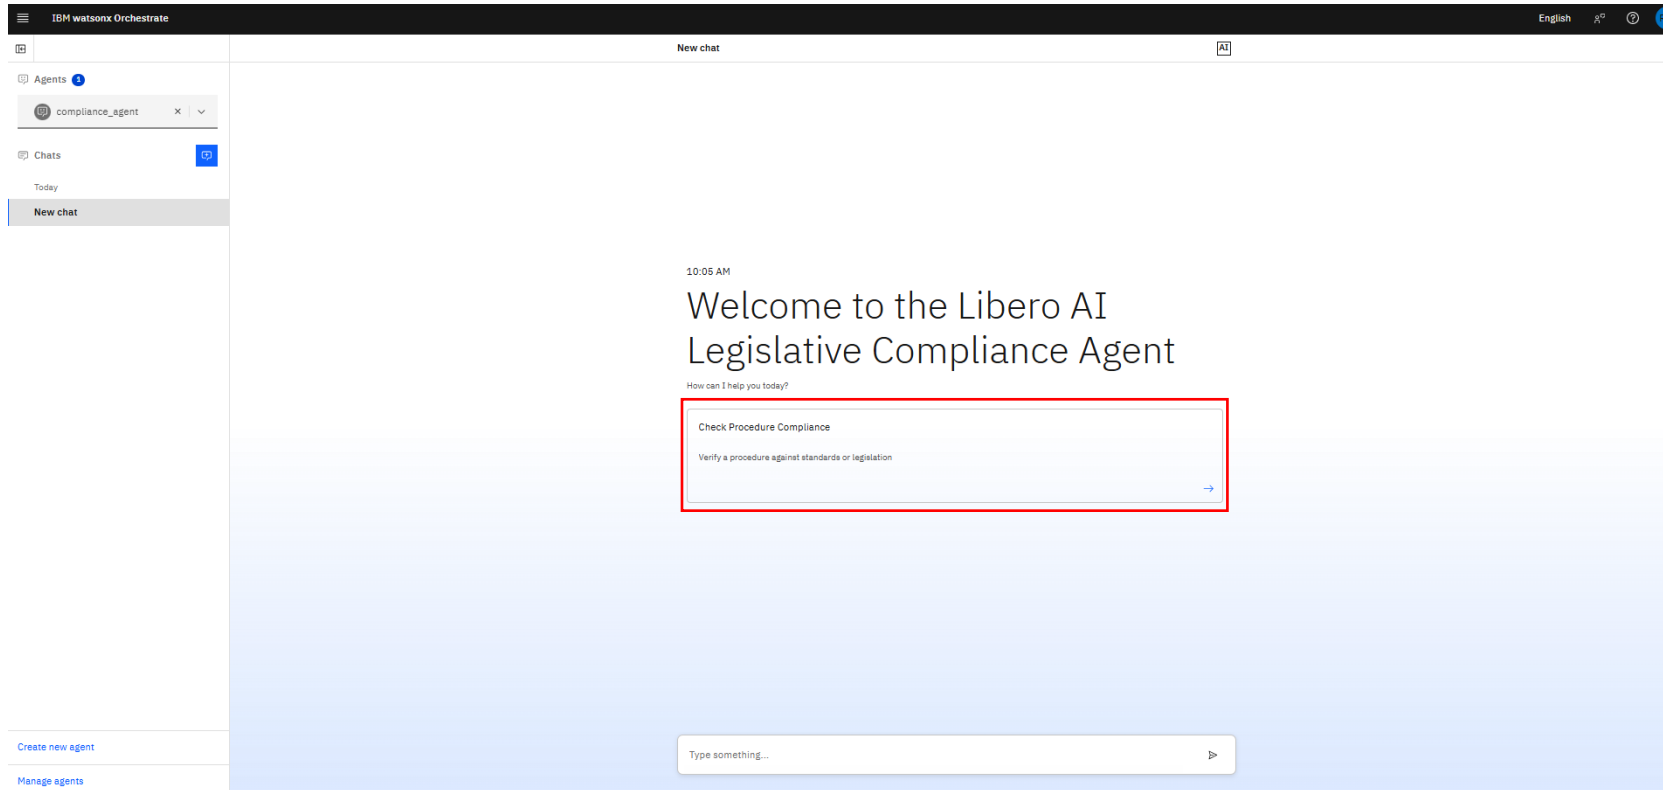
IBM watsonx Orchestrate

English

New chat

AI

Agents 1

compliance_agent

Chats

Today

New chat

10:05 AM

Welcome to the Libero AI Legislative Compliance Agent

How can I help you today?

Check Procedure Compliance

Verify a procedure against standards or legislation

Type something...

Create new agent

Manage agents